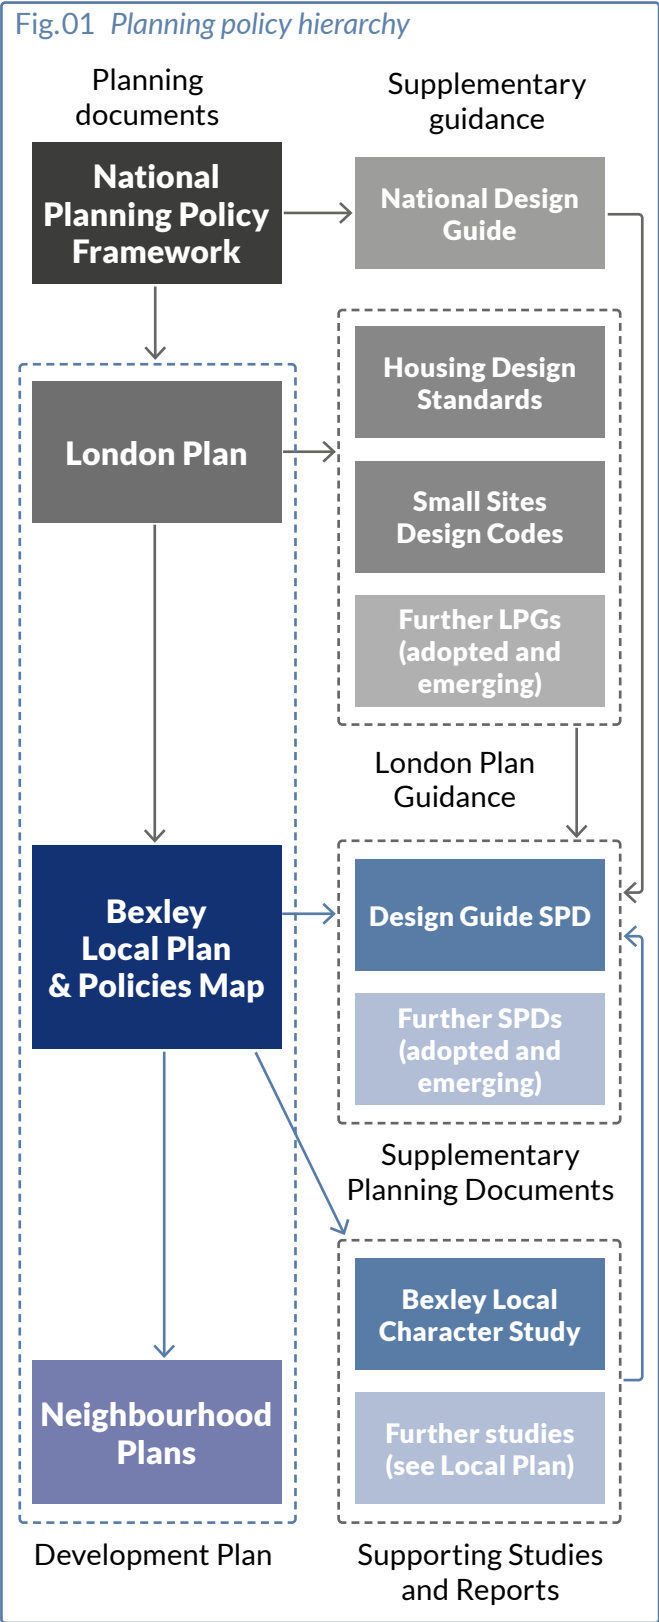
Fig.01 *Planning policy hierarchy*

Planning documents

Supplementary guidance

National Planning Policy Framework

National Design Guide

London Plan

Housing Design Standards

Small Sites Design Codes

Further LPGs (adopted and emerging)

London Plan Guidance

Bexley Local Plan & Policies Map

Design Guide SPD

Further SPDs (adopted and emerging)

Supplementary Planning Documents

Bexley Local Character Study

Further studies (see Local Plan)

Neighbourhood Plans

Development Plan

Supporting Studies and Reports